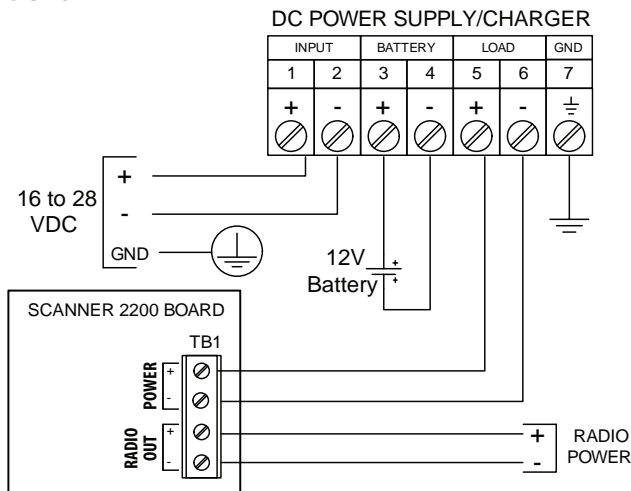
DC POWER SUPPLY/CHARGER

| INPUT | | BATTERY | | LOAD | | GND |
|---|---|---|---|---|---|---|
| 1 | 2 | 3 | 4 | 5 | 6 | 7 |
| + | - | + | - | + | - | ⏚ |

16 to 28 VDC
+
-
GND

12V Battery
+
+

SCANNER 2200 BOARD
TB1
POWER
+
-
RADIO OUT
+
-

+
-
RADIO POWER